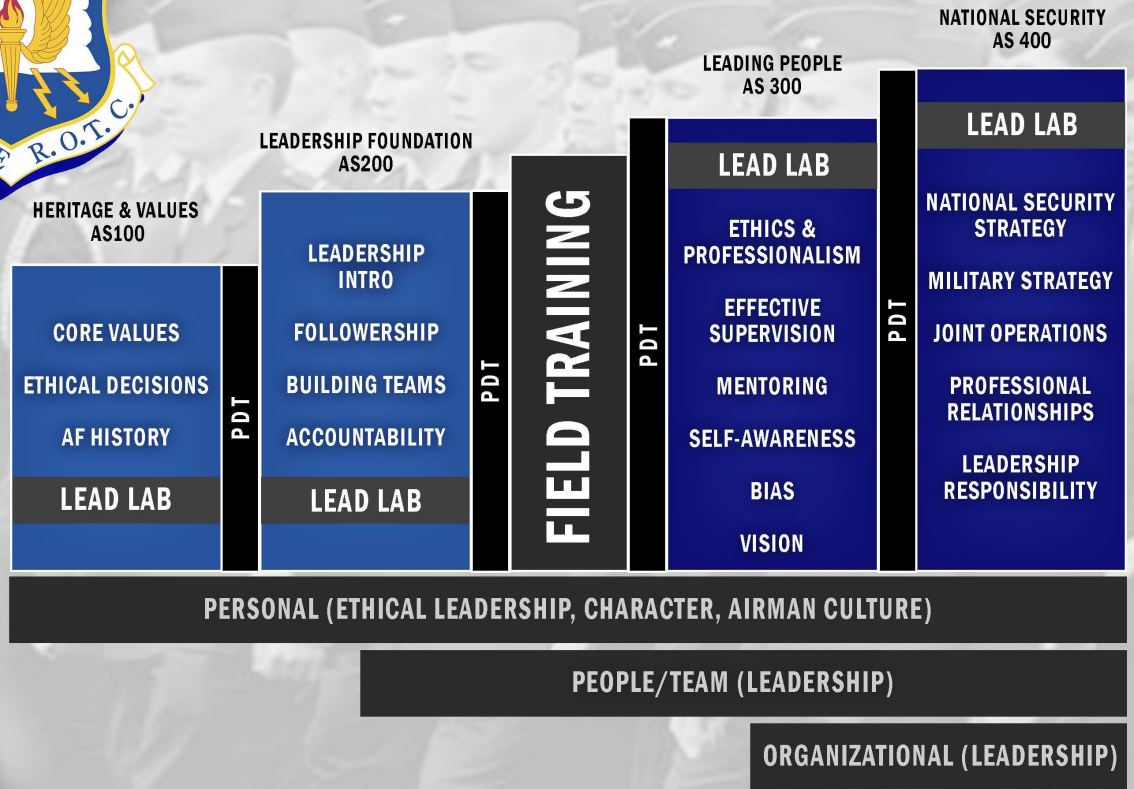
R.O.T.C.

HERITAGE & VALUES
AS100

CORE VALUES

ETHICAL DECISIONS

AF HISTORY

LEAD LAB

PDT

LEADERSHIP FOUNDATION
AS200

LEADERSHIP INTRO

FOLLOWERSHIP

BUILDING TEAMS

ACCOUNTABILITY

LEAD LAB

PDT

FIELD TRAINING

PDT

LEADING PEOPLE
AS 300

LEAD LAB

ETHICS & PROFESSIONALISM

EFFECTIVE SUPERVISION

MENTORING

SELF-AWARENESS

BIAS

VISION

PDT

NATIONAL SECURITY
AS 400

LEAD LAB

NATIONAL SECURITY STRATEGY

MILITARY STRATEGY

JOINT OPERATIONS

PROFESSIONAL RELATIONSHIPS

LEADERSHIP RESPONSIBILITY

PERSONAL (ETHICAL LEADERSHIP, CHARACTER, AIRMAN CULTURE)

PEOPLE/TEAM (LEADERSHIP)

ORGANIZATIONAL (LEADERSHIP)